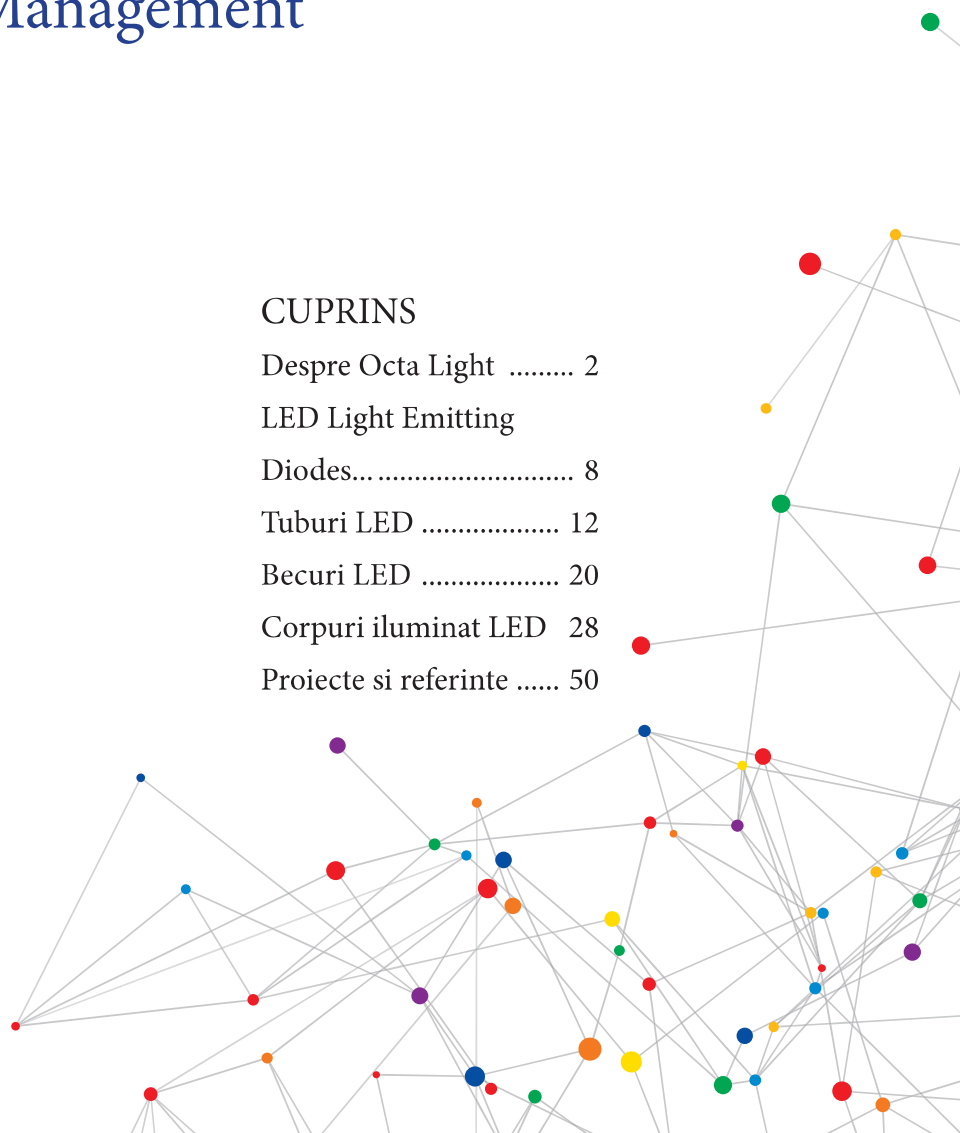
Management

CUPRINS

Despre Octa Light ......... 2

LED Light Emitting Diodes... .......................... 8

Tuburi LED .................. 12

Becuri LED .................. 20

Corpuri iluminat LED 28

Proiecte si referinte ...... 50